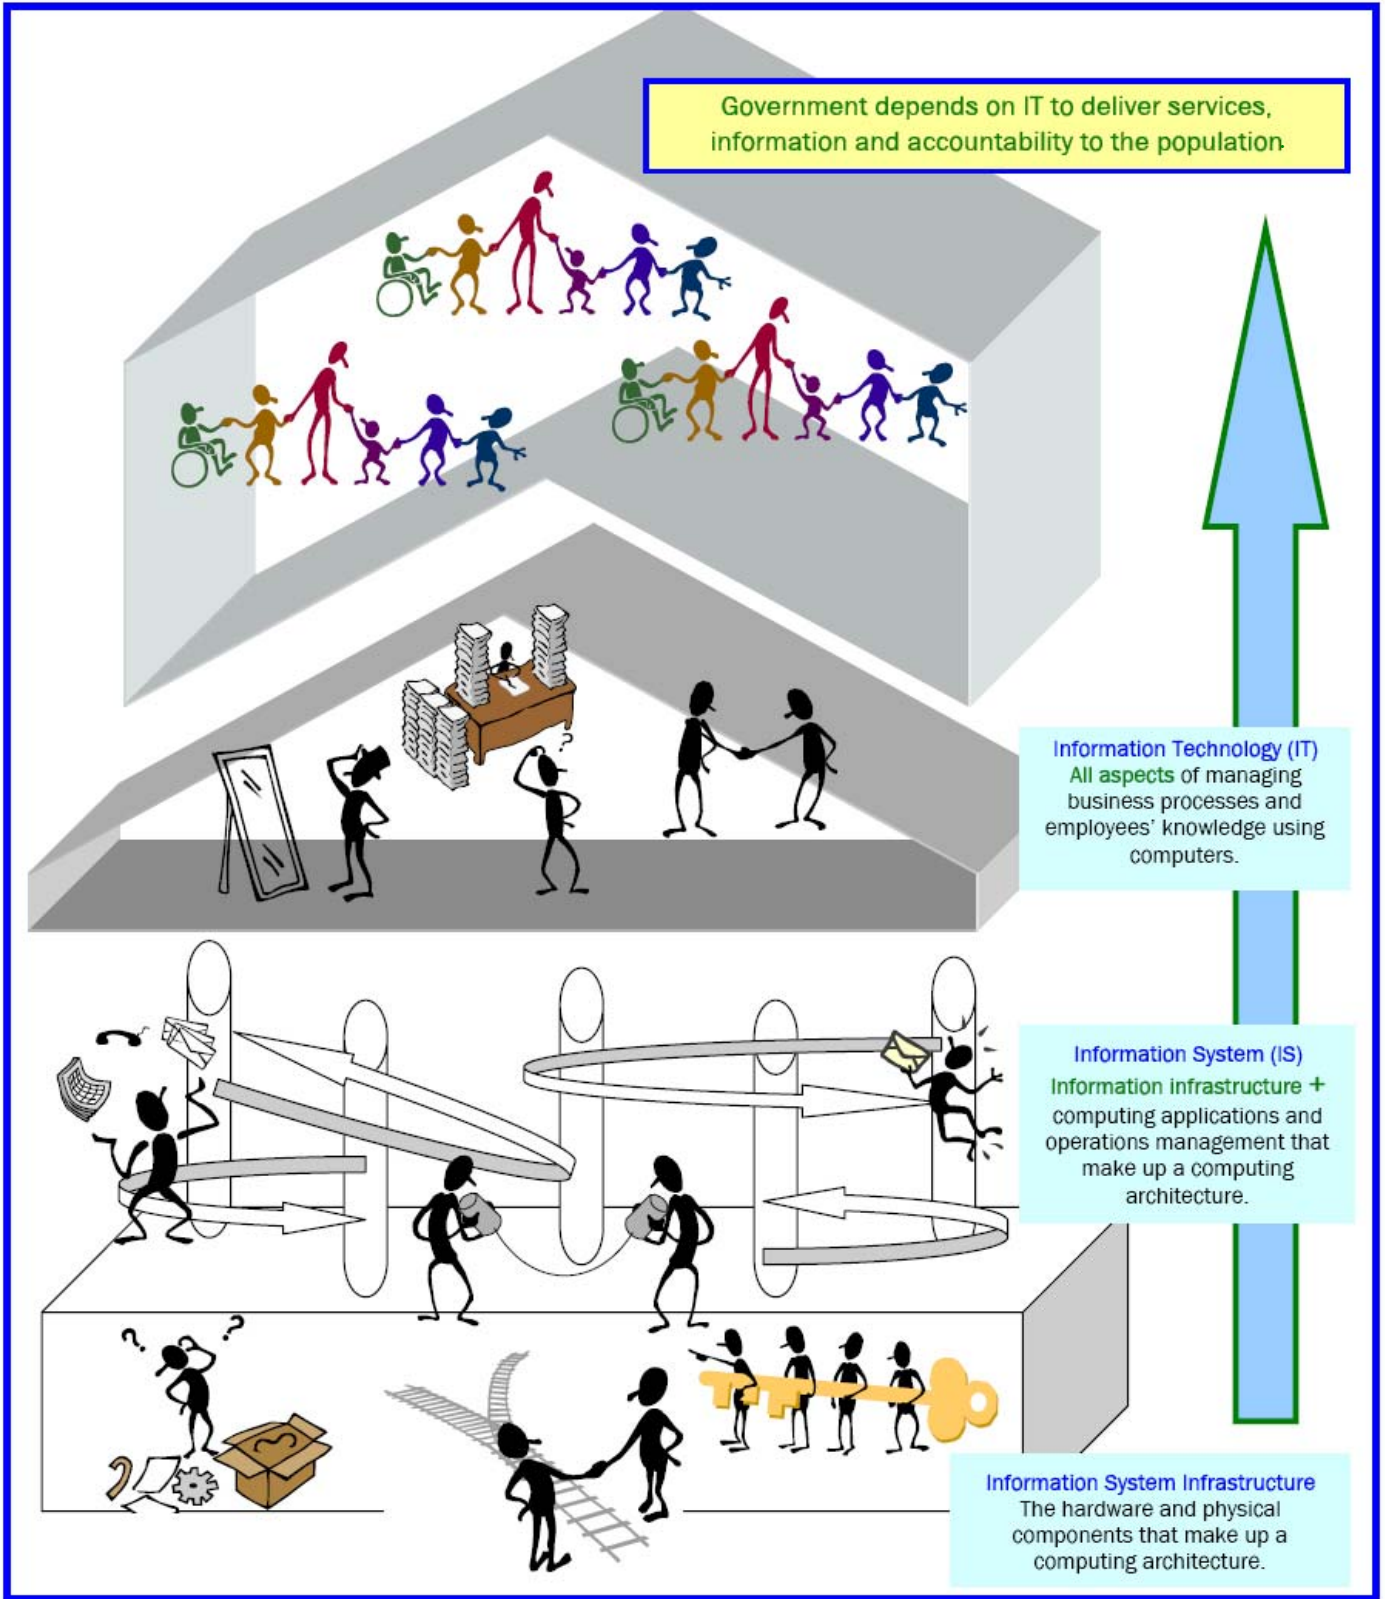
Government depends on IT to deliver services, information and accountability to the population.

Information Technology (IT)
All aspects of managing business processes and employees' knowledge using computers.

Information System (IS)
Information infrastructure + computing applications and operations management that make up a computing architecture.

Information System Infrastructure
The hardware and physical components that make up a computing architecture.